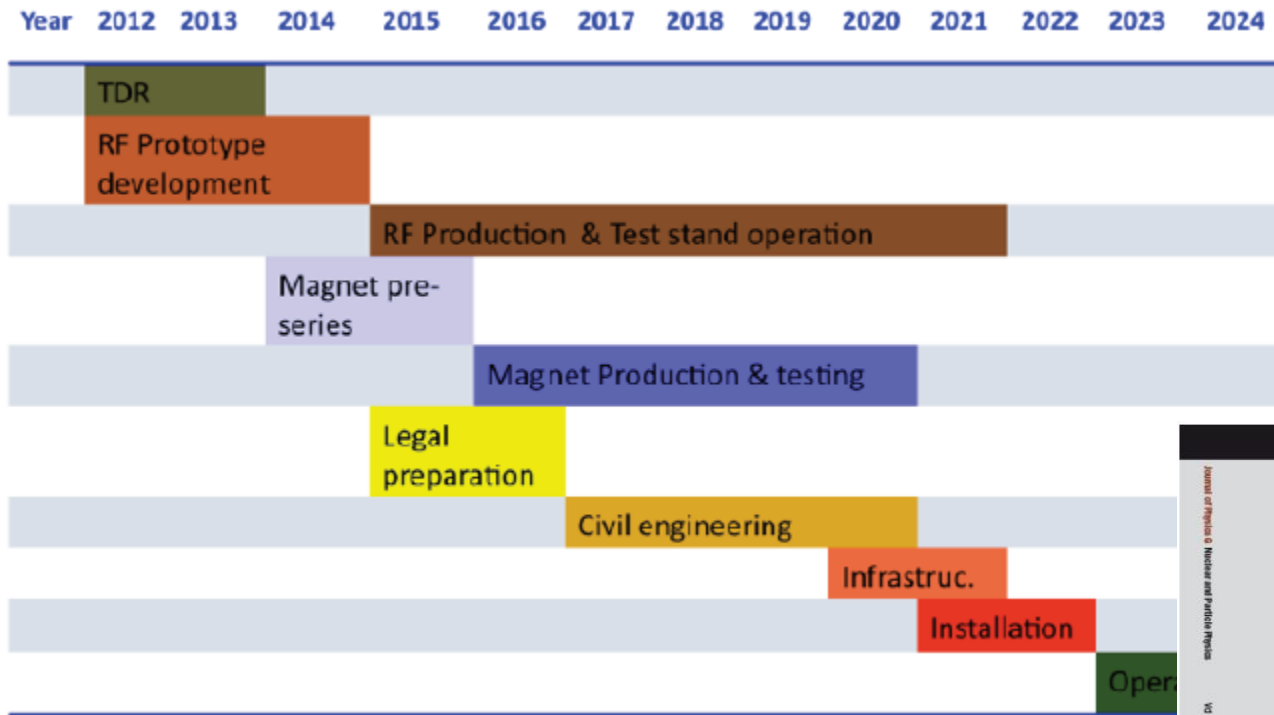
Year 2012 2013 2014 2015 2016 2017 2018 2019 2020 2021 2022 2023 2024

TDR

RF Prototype development

RF Production & Test stand operation

Magnet pre-series

Magnet Production & testing

Legal preparation

Civil engineering

Infrastruc.

Installation

Opera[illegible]

Journal of Physics G Nuclear and Particle Physics

Vo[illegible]